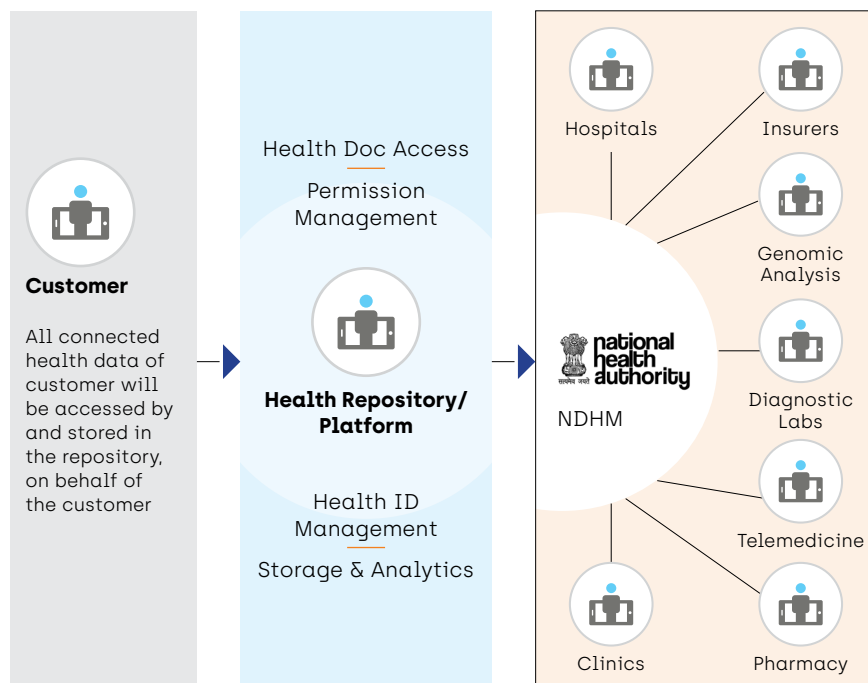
Customer

All connected health data of customer will be accessed by and stored in the repository, on behalf of the customer

Health Doc Access

Permission Management

Health Repository/ Platform

Health ID Management

Storage & Analytics

Hospitals

Insurers

Genomic Analysis

national health authority

सत्यमेव जयते

NDHM

Diagnostic Labs

Telemedicine

Clinics

Pharmacy